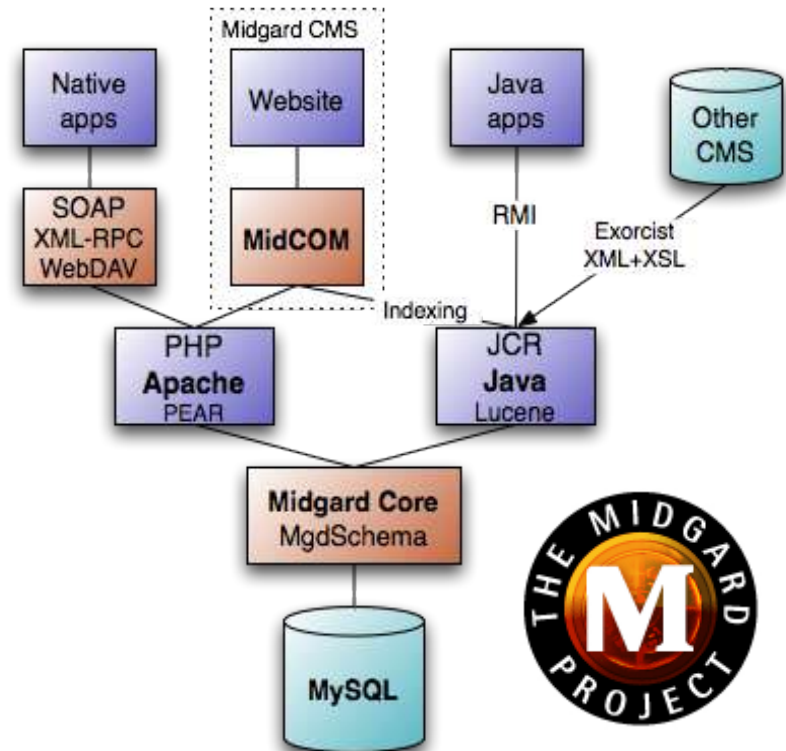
Midgard CMS

Native apps

Website

Java apps

Other CMS

SOAP XML-RPC WebDAV

MidCOM

RMI

Exorcist XML+XSL

Indexing

PHP Apache PEAR

JCR Java Lucene

Midgard Core MgdSchema

MySQL

THE MIDGARD PROJECT

M